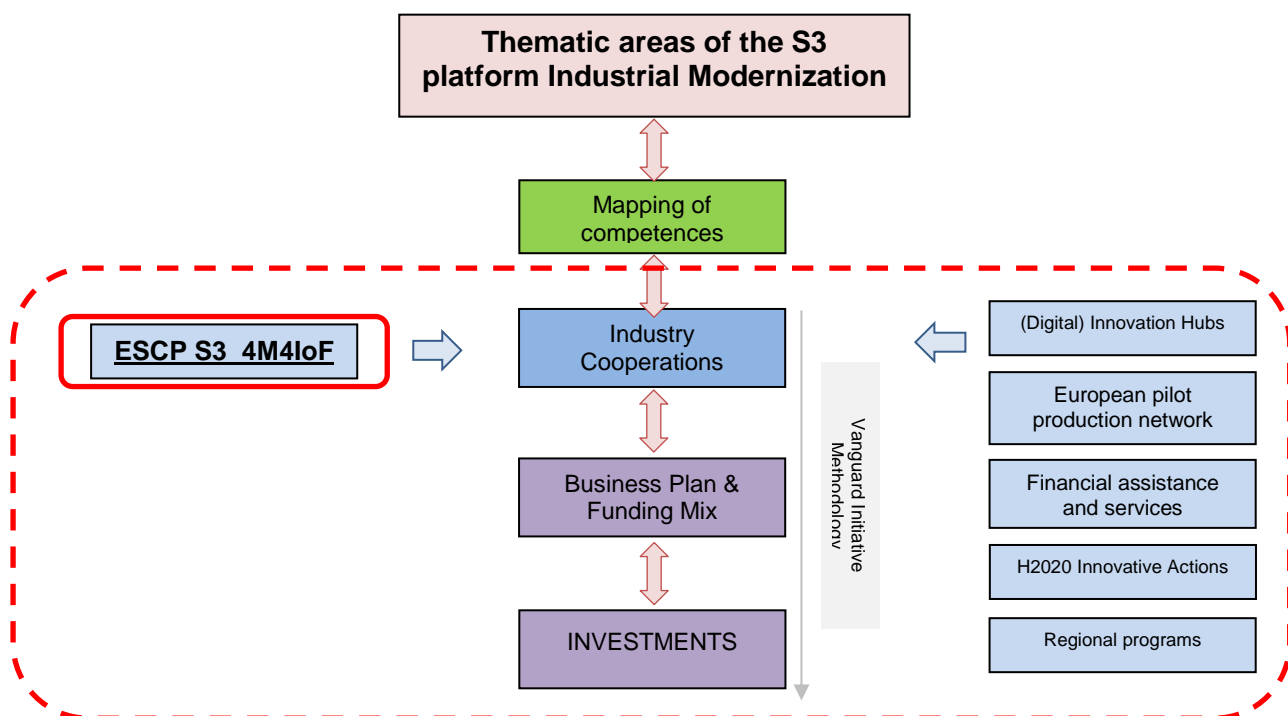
Thematic areas of the S3 platform Industrial Modernization

Mapping of competences

ESCP S3 4M4IoF

Industry Cooperations

Business Plan & Funding Mix

INVESTMENTS

Vanguard Initiative Methodology

(Digital) Innovation Hubs

European pilot production network

Financial assistance and services

H2020 Innovative Actions

Regional programs